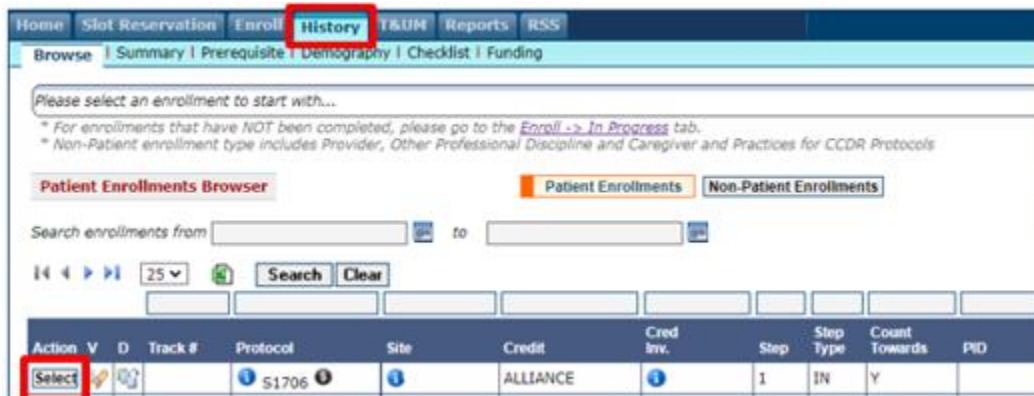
Home Slot Reservation Enroll History T&UM Reports RSS

Browse | Summary | Prerequisite | Demography | Checklist | Funding

Please select an enrollment to start with...

* For enrollments that have NOT been completed, please go to the Enroll -> In Progress tab.
* Non-Patient enrollment type includes Provider, Other Professional Discipline and Caregiver and Practices for CCDR Protocols

Patient Enrollments Browser

Patient Enrollments Non-Patient Enrollments

Search enrollments from to

25 Search Clear

| Action | V | D | Track # | Protocol | Site | Credit | Cred Inv. | Step | Step Type | Count Towards | PID |
|---|---|---|---|---|---|---|---|---|---|---|---|
| Select | | | | S1706 | | ALLIANCE | | 1 | IN | Y | |